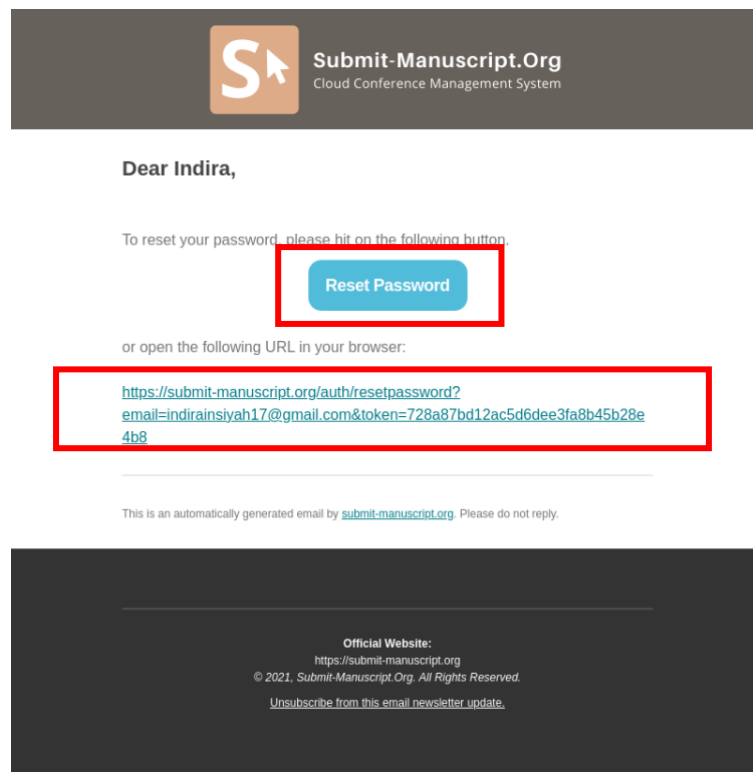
S

Submit-Manuscript.Org
Cloud Conference Management System

Dear Indira,

To reset your password, please hit on the following button.

Reset Password

or open the following URL in your browser:

https://submit-manuscript.org/auth/resetpassword?email=indirainsiyah17@gmail.com&token=728a87bd12ac5d6dee3fa8b45b28e4b8

This is an automatically generated email by submit-manuscript.org. Please do not reply.

Official Website:
https://submit-manuscript.org
© 2021, Submit-Manuscript.Org. All Rights Reserved.

Unsubscribe from this email newsletter update.